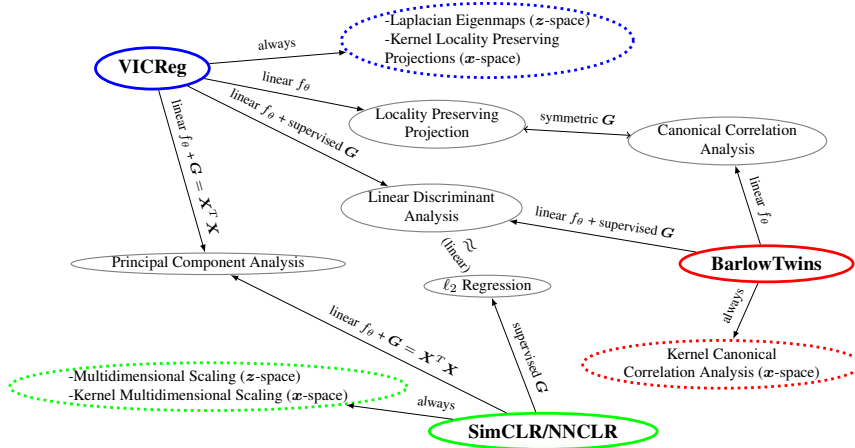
-Laplacian Eigenmaps ($\boldsymbol{z}$-space)
-Kernel Locality Preserving Projections ($\boldsymbol{x}$-space)

always

VICReg

linear $f_\theta$

linear $f_\theta$ + supervised $\boldsymbol{G}$

Locality Preserving Projection

symmetric $\boldsymbol{G}$

Canonical Correlation Analysis

linear $f_\theta$ + $\boldsymbol{G} = \boldsymbol{X}^T\boldsymbol{X}$

Linear Discriminant Analysis

linear $f_\theta$

linear $f_\theta$ + supervised $\boldsymbol{G}$

$\approx$ (linear)

Principal Component Analysis

BarlowTwins

$\ell_2$ Regression

always

linear $f_\theta$ + $\boldsymbol{G} = \boldsymbol{X}^T\boldsymbol{X}$

supervised $\boldsymbol{G}$

Kernel Canonical Correlation Analysis ($\boldsymbol{x}$-space)

-Multidimensional Scaling ($\boldsymbol{z}$-space)
-Kernel Multidimensional Scaling ($\boldsymbol{x}$-space)

always

SimCLR/NNCLR